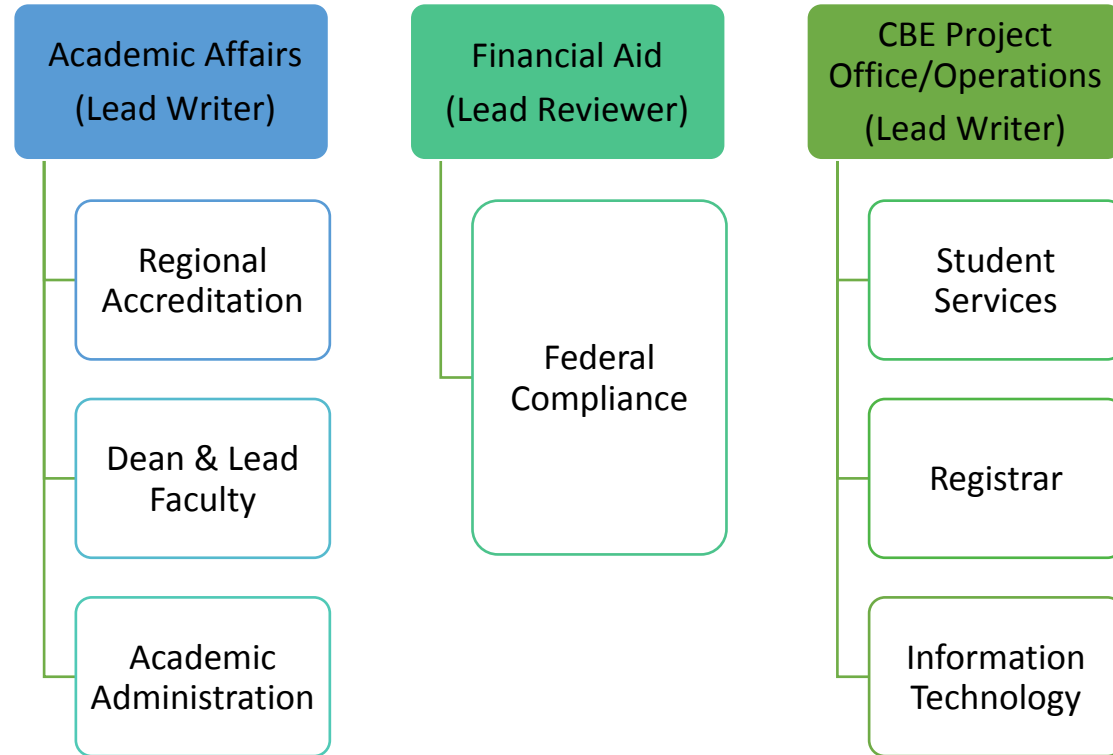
Academic Affairs
(Lead Writer)

Regional Accreditation

Dean & Lead Faculty

Academic Administration

Financial Aid
(Lead Reviewer)

Federal Compliance

CBE Project Office/Operations
(Lead Writer)

Student Services

Registrar

Information Technology